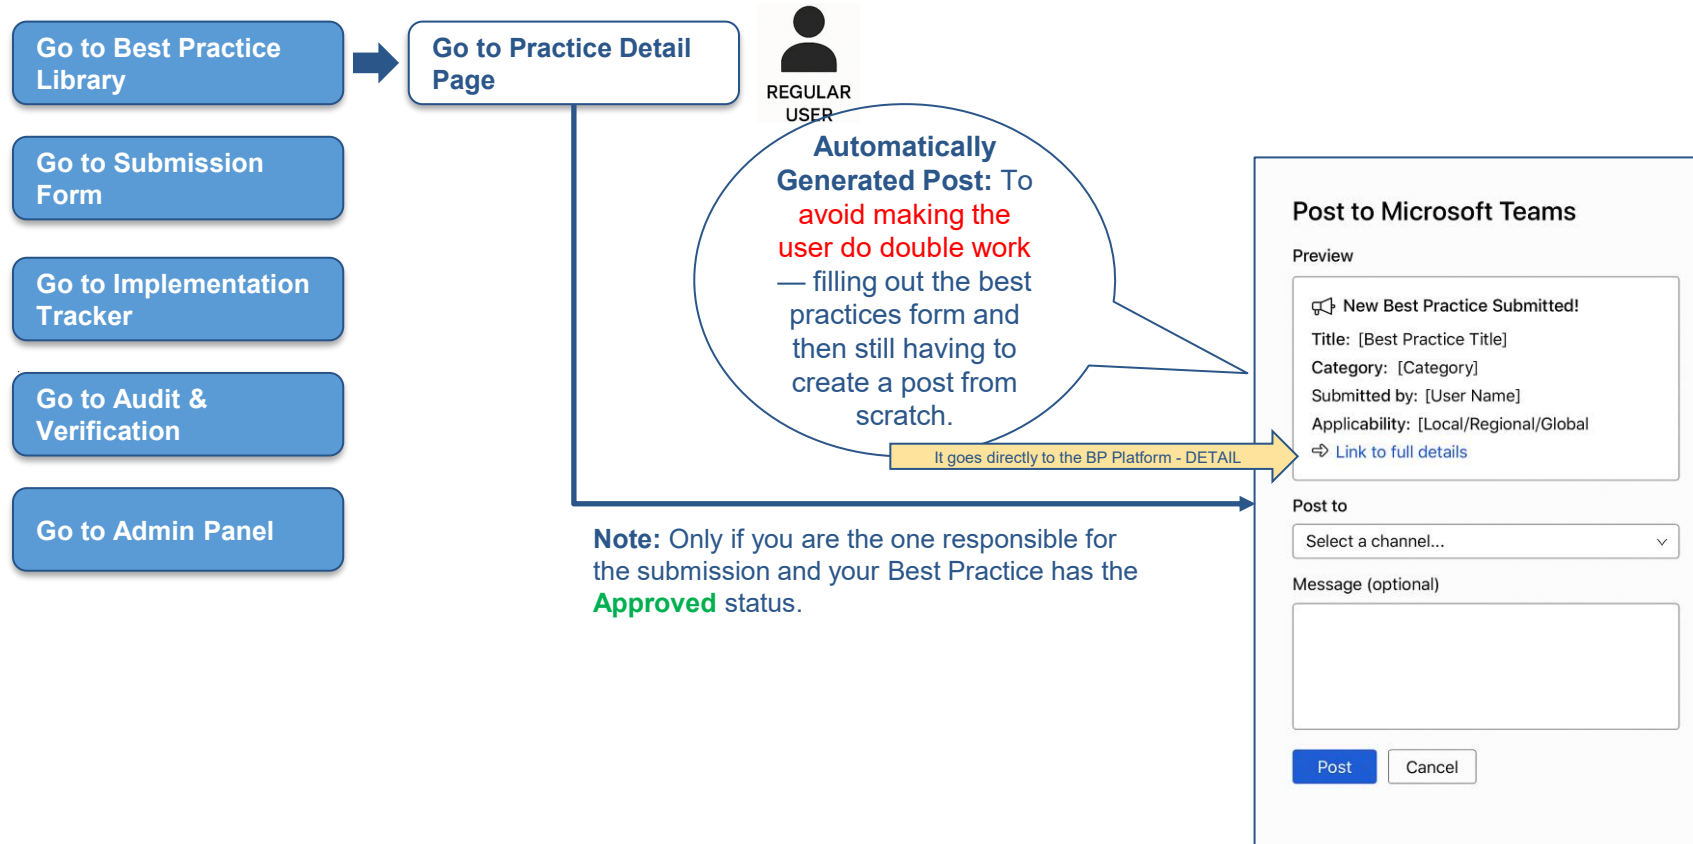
Go to Best Practice Library

Go to Submission Form

Go to Implementation Tracker

Go to Audit & Verification

Go to Admin Panel

Go to Practice Detail Page

REGULAR USER

Automatically Generated Post: To avoid making the user do double work — filling out the best practices form and then still having to create a post from scratch.

It goes directly to the BP Platform - DETAIL

Note: Only if you are the one responsible for the submission and your Best Practice has the Approved status.

Post to Microsoft Teams

Preview

New Best Practice Submitted!

Title: [Best Practice Title]

Category: [Category]

Submitted by: [User Name]

Applicability: [Local/Regional/Global

Link to full details

Post to

Select a channel...

Message (optional)

Post

Cancel